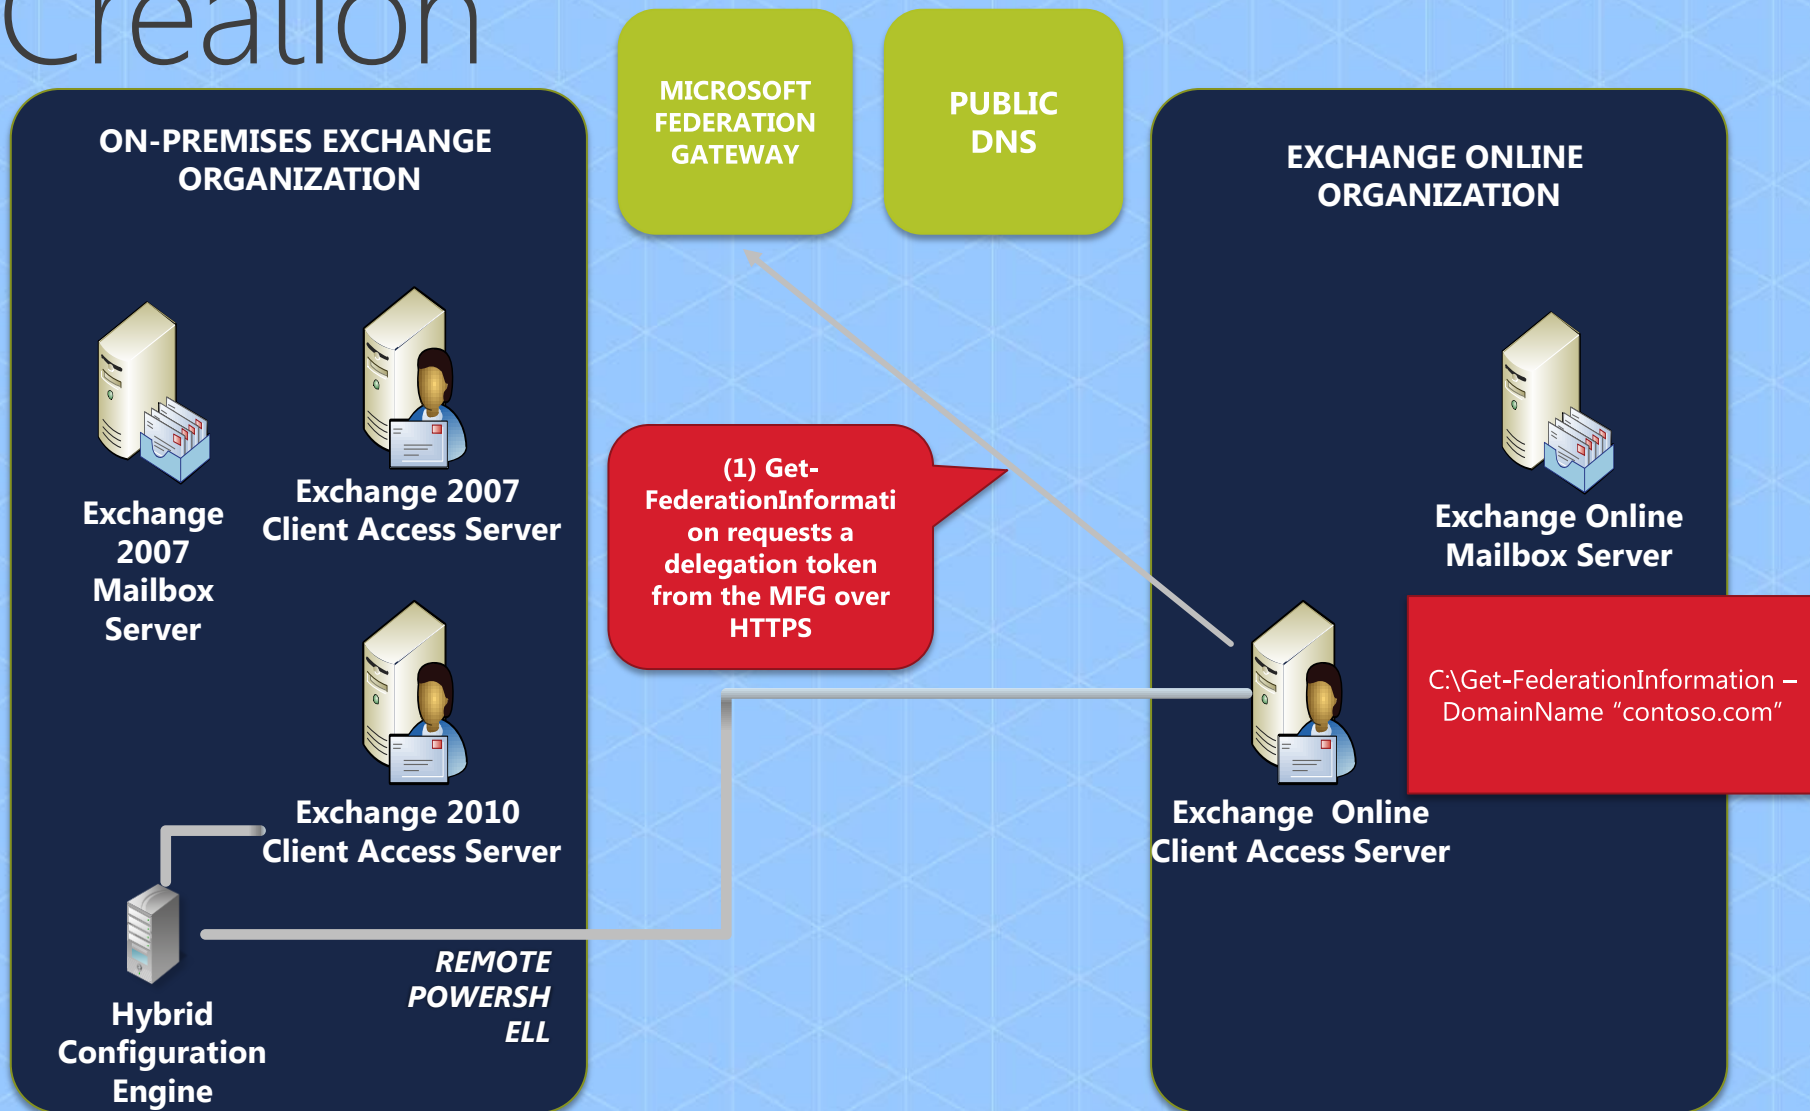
Creation

ON-PREMISES EXCHANGE ORGANIZATION

MICROSOFT FEDERATION GATEWAY

PUBLIC DNS

EXCHANGE ONLINE ORGANIZATION

Exchange 2007 Mailbox Server

Exchange 2007 Client Access Server

(1) Get-FederationInformation requests a delegation token from the MFG over HTTPS

Exchange Online Mailbox Server

C:\Get-FederationInformation –DomainName “contoso.com”

Exchange 2010 Client Access Server

Exchange Online Client Access Server

REMOTE POWERSHELL

Hybrid Configuration Engine